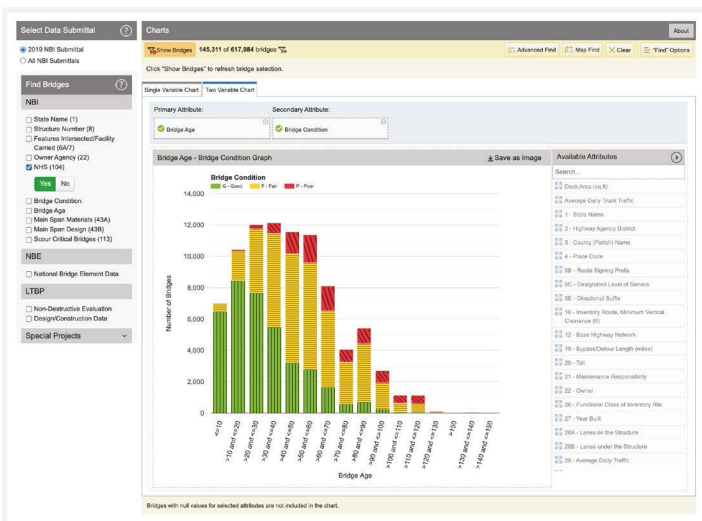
Select Data Submittal

2019 NBI Submittal
All NBI Submittals

Find Bridges

NBI

State Name (1)
Structure Number (8)
Features Intersected/Facility Carried (6A/7)
Owner Agency (22)
NHS (104)

Yes No

Bridge Condition
Bridge Age
Main Span Materials (43A)
Main Span Design (43B)
Scour Critical Bridges (113)

NBE

National Bridge Element Data

LTBP

Non-Destructive Evaluation
Design/Construction Data

Special Projects

Charts

About

Show Bridges 145,311 of 617,084 bridges

Advanced Find Map Find Clear "Find" Options

Click "Show Bridges" to refresh bridge selection.

Single Variable Chart Two Variable Chart

Primary Attribute: Bridge Age

Secondary Attribute: Bridge Condition

Bridge Age - Bridge Condition Graph

Save as Image

Bridge Condition
G - Good F - Fair P - Poor

Number of Bridges

14,000
12,000
10,000
8,000
6,000
4,000
2,000
0

<=10
>10 and <=20
>20 and <=30
>30 and <=40
>40 and <=50
>50 and <=60
>60 and <=70
>70 and <=80
>80 and <=90
>90 and <=100
>100 and <=110
>110 and <=120
>120 and <=130
>150
>130 and <=140
>140 and <=150

Bridge Age

Available Attributes

Search...

Deck Area (sq.ft)
Average Daily Truck Traffic
1 - State Name
2 - Highway Agency District
3 - County (Parish) Name
4 - Place Code
5B - Route Signing Prefix
5C - Designated Level of Service
5E - Directional Suffix
10 - Inventory Route, Minimum Vertical Clearance (ft)
12 - Base Highway Network
19 - Bypass/Detour Length (miles)
20 - Toll
21 - Maintenance Responsibility
22 - Owner
26 - Functional Class of Inventory Rte.
27 - Year Built
28A - Lanes on the Structure
28B - Lanes under the Structure
29 - Average Daily Traffic

Bridges with null values for selected attributes are not included in the chart.